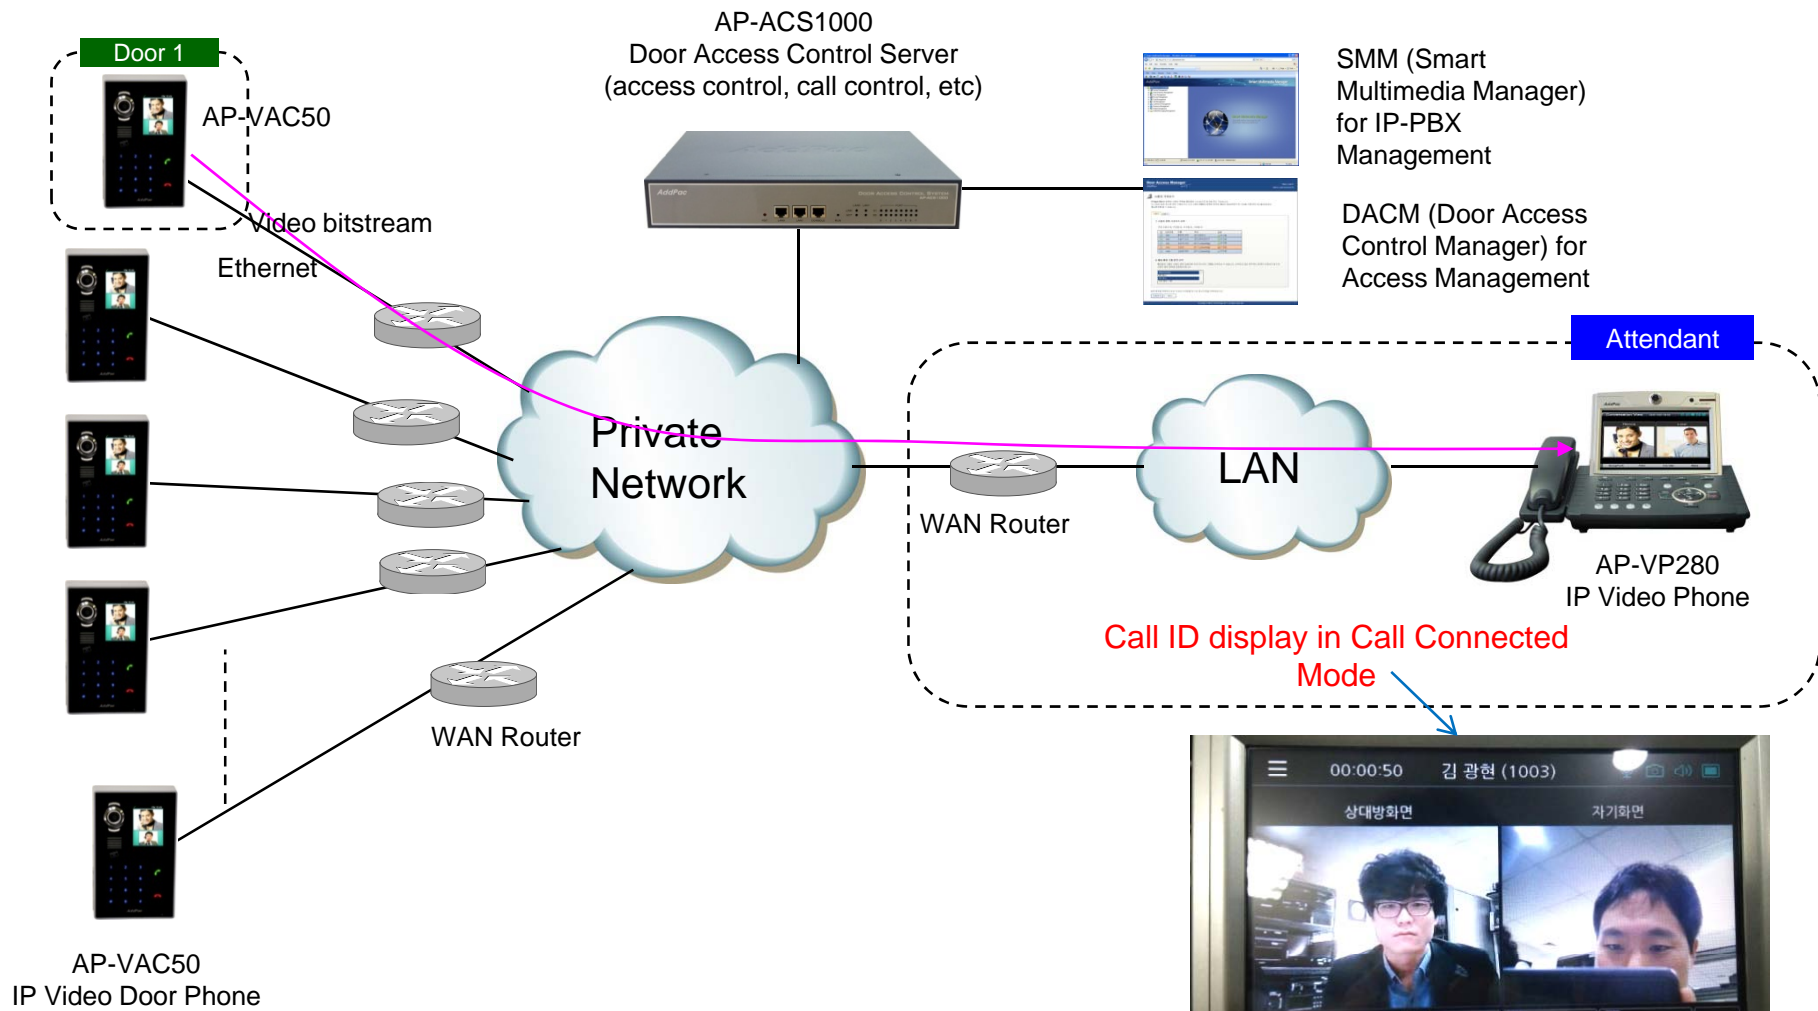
Door 1

AP-VAC50

Video bitstream

Ethernet

AP-ACS1000
Door Access Control Server
(access control, call control, etc)

SMM (Smart Multimedia Manager) for IP-PBX Management

DACM (Door Access Control Manager) for Access Management

Attendant

Private Network

LAN

WAN Router

AP-VP280
IP Video Phone

Call ID display in Call Connected Mode

WAN Router

00:00:50 김 광현 (1003)

상대방화면

자기화면

AP-VAC50
IP Video Door Phone